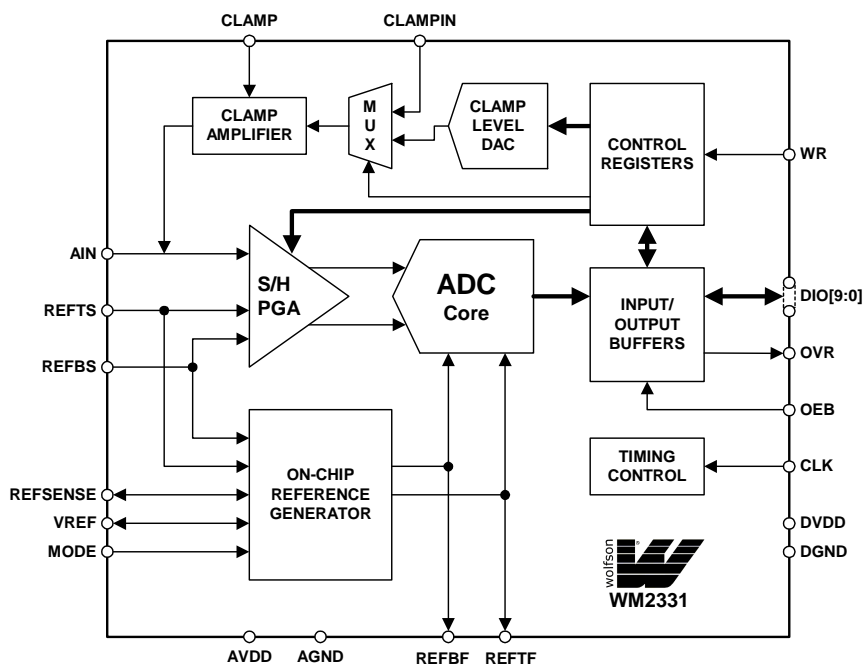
CLAMP
CLAMPIN
CLAMP AMPLIFIER
M U X
CLAMP LEVEL DAC
CONTROL REGISTERS
WR
AIN
S/H PGA
ADC Core
INPUT/ OUTPUT BUFFERS
DIO[9:0]
REFTS
REFBS
OVR
OEB
ON-CHIP REFERENCE GENERATOR
TIMING CONTROL
CLK
REFSENSE
VREF
MODE
DVDD
DGND
wolfson
WM2331
AVDD
AGND
REFBF
REFTF